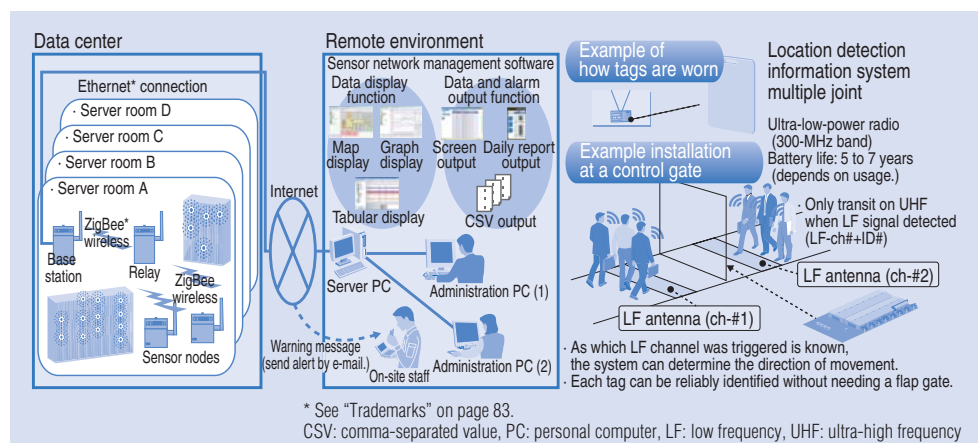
Data center

Ethernet* connection

· Server room D

· Server room C

· Server room B

· Server room A

ZigBee* wireless

Base station

Relay

ZigBee wireless

Sensor nodes

Internet

Remote environment

Sensor network management software

Data display function

Map display

Graph display

Tabular display

Data and alarm output function

Screen output

Daily report output

CSV output

Server PC

Administration PC (1)

Administration PC (2)

Warning message (send alert by e-mail.)

On-site staff

Example of how tags are worn

Example installation at a control gate

Location detection information system multiple joint

Ultra-low-power radio (300-MHz band)
Battery life: 5 to 7 years (depends on usage.)

· Only transit on UHF when LF signal detected (LF-ch#+ID#)

LF antenna (ch-#2)

LF antenna (ch-#1)

· As which LF channel was triggered is known, the system can determine the direction of movement.
· Each tag can be reliably identified without needing a flap gate.

* See "Trademarks" on page 83.
CSV: comma-separated value, PC: personal computer, LF: low frequency, UHF: ultra-high frequency